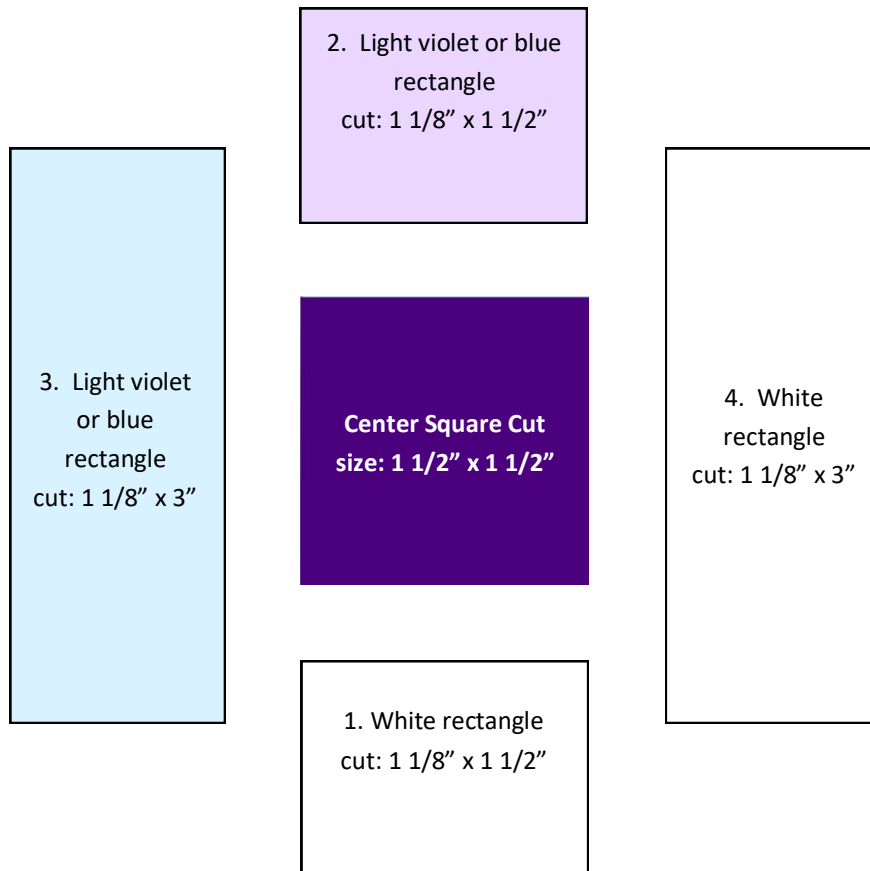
2. Light violet or blue rectangle
cut: 1 1/8” x 1 1/2”

3. Light violet or blue rectangle
cut: 1 1/8” x 3”

Center Square Cut size: 1 1/2” x 1 1/2”

4. White rectangle
cut: 1 1/8” x 3”

1. White rectangle
cut: 1 1/8” x 1 1/2”